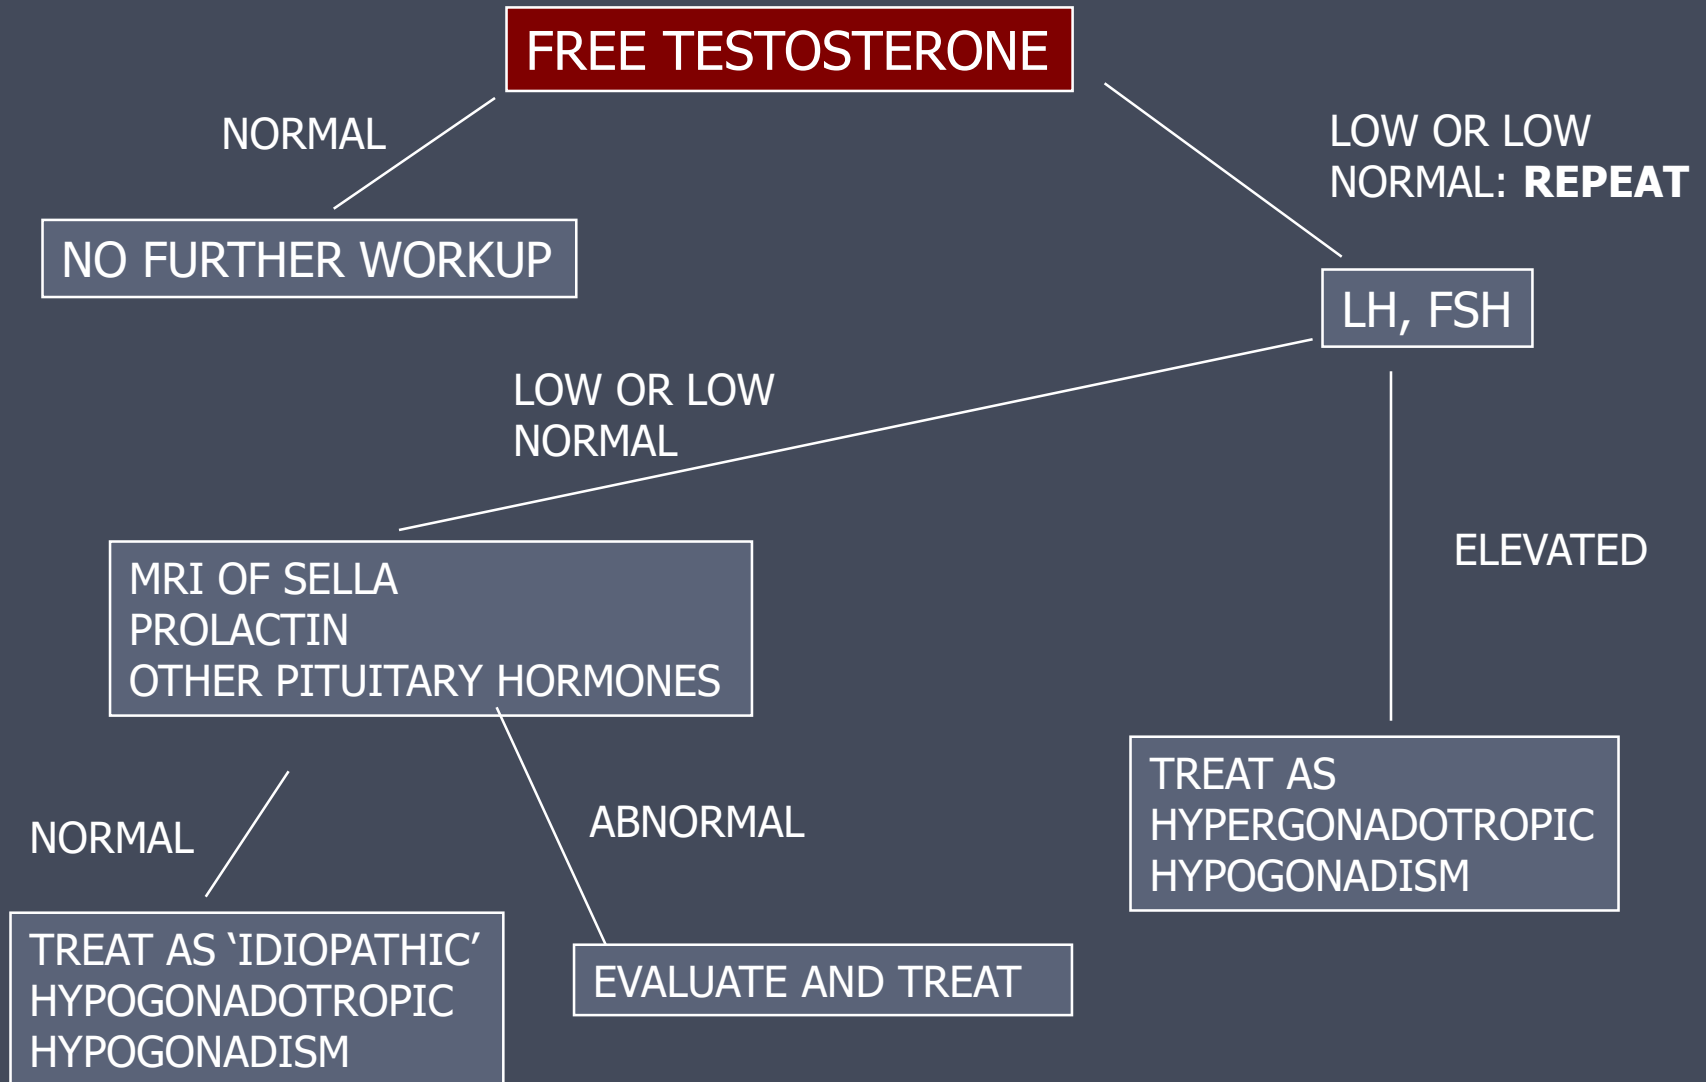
FREE TESTOSTERONE

NORMAL

NO FURTHER WORKUP

LOW OR LOW NORMAL: **REPEAT**

LH, FSH

LOW OR LOW NORMAL

MRI OF SELLA
PROLACTIN
OTHER PITUITARY HORMONES

ELEVATED

NORMAL

ABNORMAL

TREAT AS HYPERGONADOTROPIC HYPOGONADISM

TREAT AS 'IDIOPATHIC' HYPOGONADOTROPIC HYPOGONADISM

EVALUATE AND TREAT